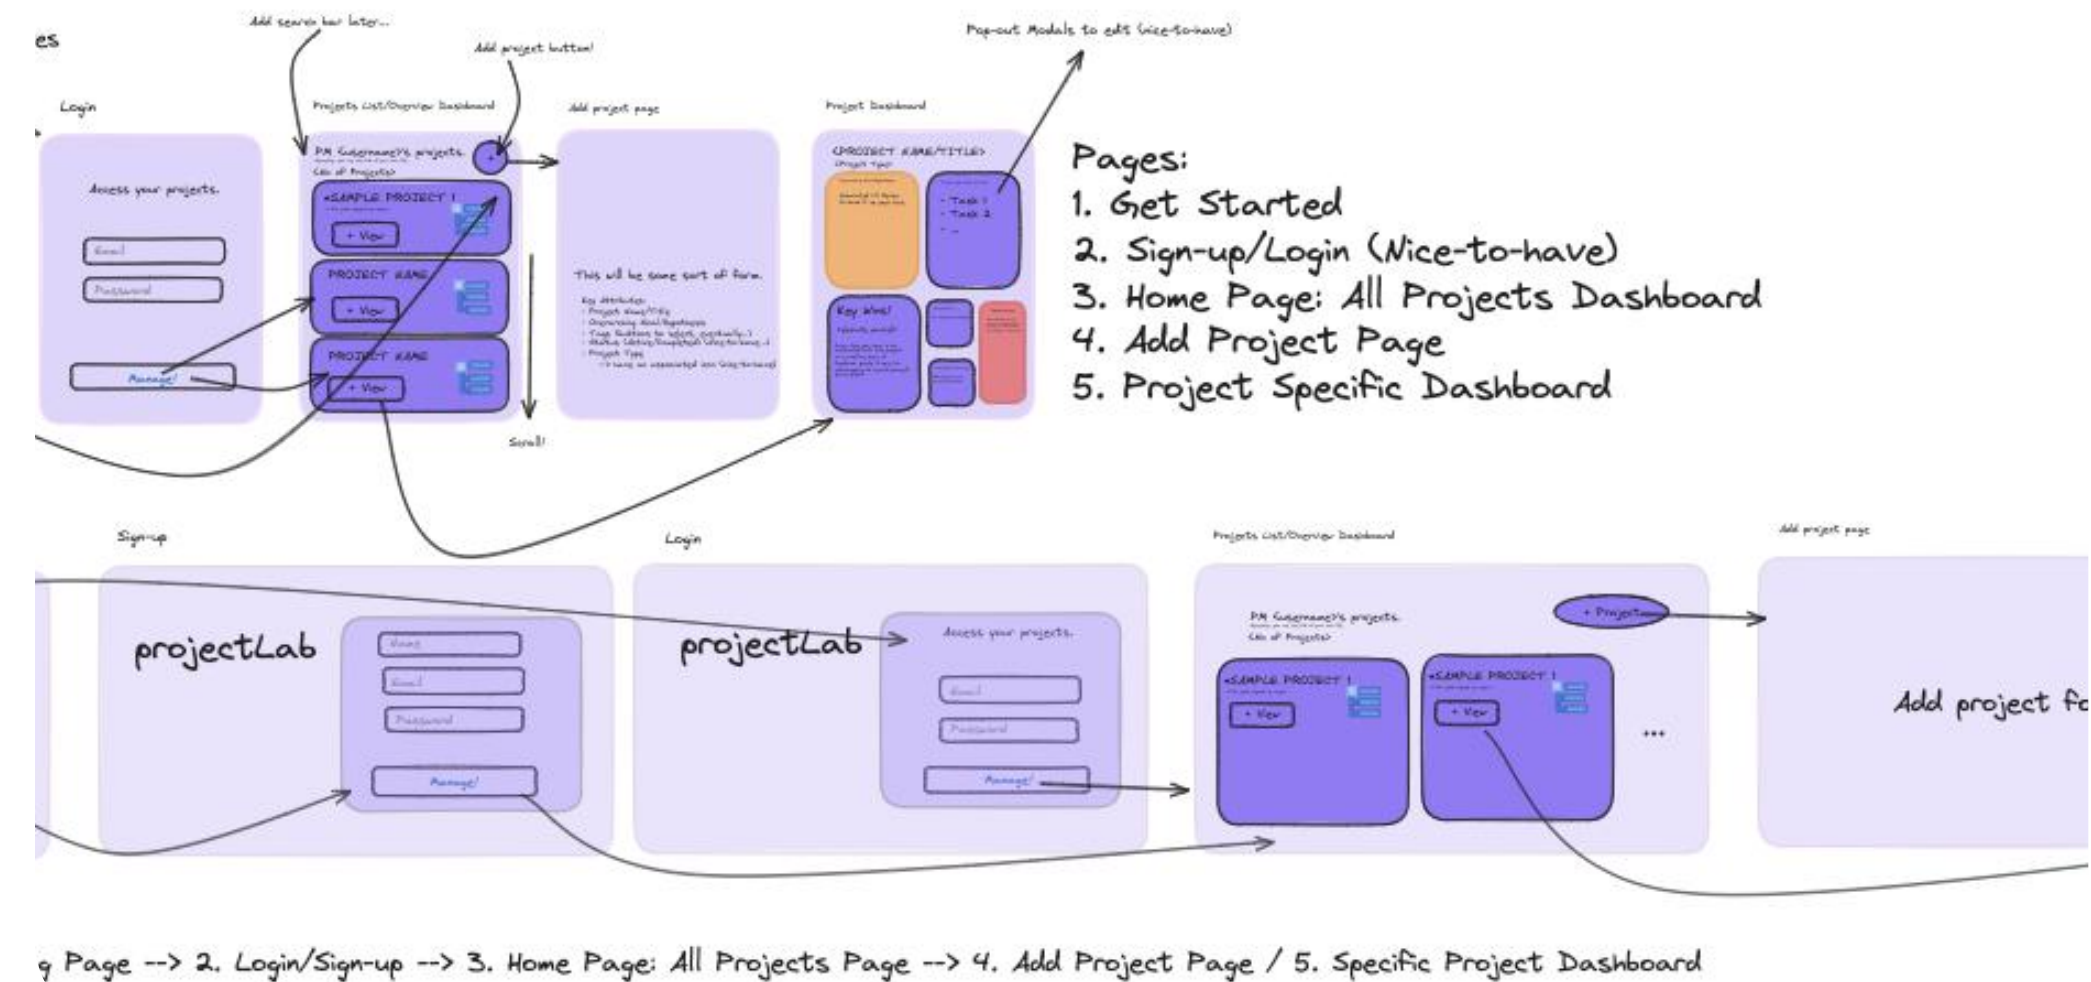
es

Add search bar later...

Add project button!

Pop-out Modals to edit (nice-to-have)

Login

Projects List/Overview Dashboard

Add project page

Project Dashboard

Access your projects.

Email

Password

Manage!

PM Username's projects.

List of Projects

SAMPLE PROJECT 1

+ View

PROJECT NAME

+ View

PROJECT NAME

+ View

This will be some sort of form.

Key Attributes:

Scroll!

<PROJECT NAME/TITLE>

<Project Type>

• Task 1
• Task 2
• ...

Key Wins!

Pages:
1. Get Started
2. Sign-up/Login (Nice-to-have)
3. Home Page: All Projects Dashboard
4. Add Project Page
5. Project Specific Dashboard

Sign-up

projectLab

Name

Email

Password

Manage!

Login

projectLab

Access your projects.

Email

Password

Manage!

Projects List/Overview Dashboard

PM Username's projects.

List of Projects

+ Project

SAMPLE PROJECT 1

+ View

SAMPLE PROJECT 1

+ View

...

Add project page

Add project fo

g Page --> 2. Login/Sign-up --> 3. Home Page: All Projects Page --> 4. Add Project Page / 5. Specific Project Dashboard